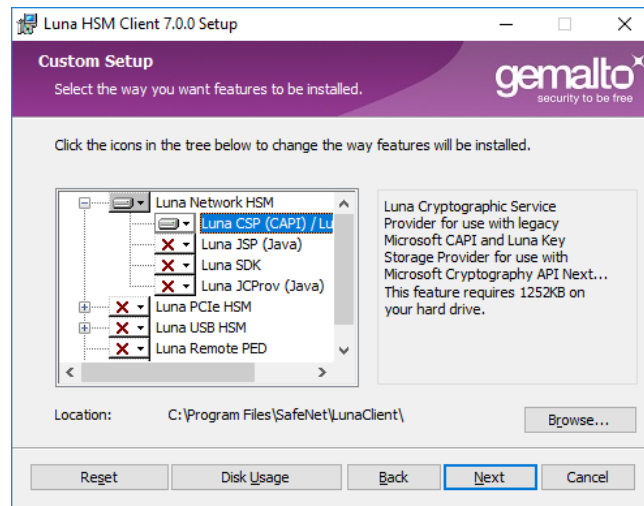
Luna HSM Client 7.0.0 Setup

Custom Setup

Select the way you want features to be installed.

gemalto
security to be free

Click the icons in the tree below to change the way features will be installed.

Luna Network HSM
Luna CSP (CAPI) / Lu
Luna JSP (Java)
Luna SDK
Luna JCProv (Java)
Luna PCIe HSM
Luna USB HSM
Luna Remote PED

Luna Cryptographic Service Provider for use with legacy Microsoft CAPI and Luna Key Storage Provider for use with Microsoft Cryptography API Next... This feature requires 1252KB on your hard drive.

Location: C:\Program Files\SafeNet\LunaClient\

Browse...

Reset

Disk Usage

Back

Next

Cancel